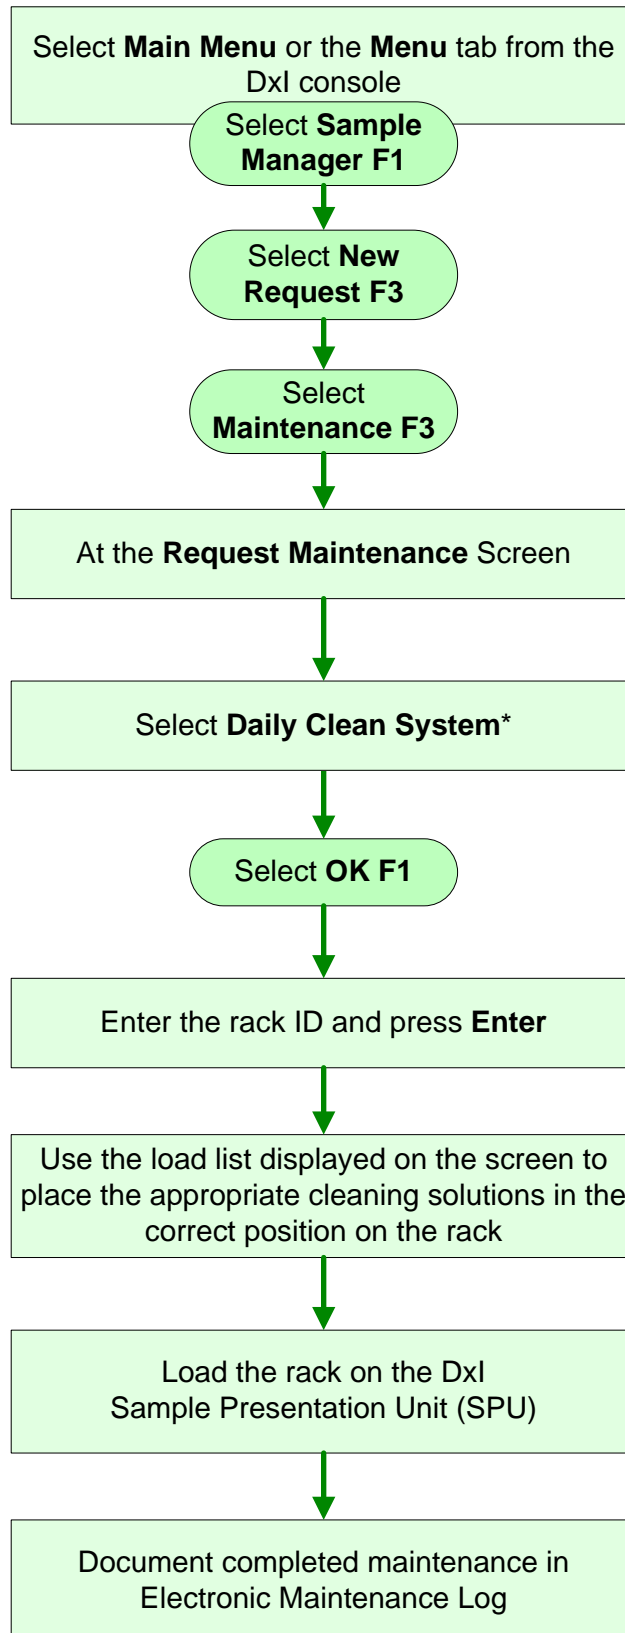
Select Main Menu or the Menu tab from the DxI console

Select Sample Manager F1

Select New Request F3

Select Maintenance F3

At the Request Maintenance Screen

Select Daily Clean System*

Select OK F1

Enter the rack ID and press Enter

Use the load list displayed on the screen to place the appropriate cleaning solutions in the correct position on the rack

Load the rack on the DxI Sample Presentation Unit (SPU)

Document completed maintenance in Electronic Maintenance Log